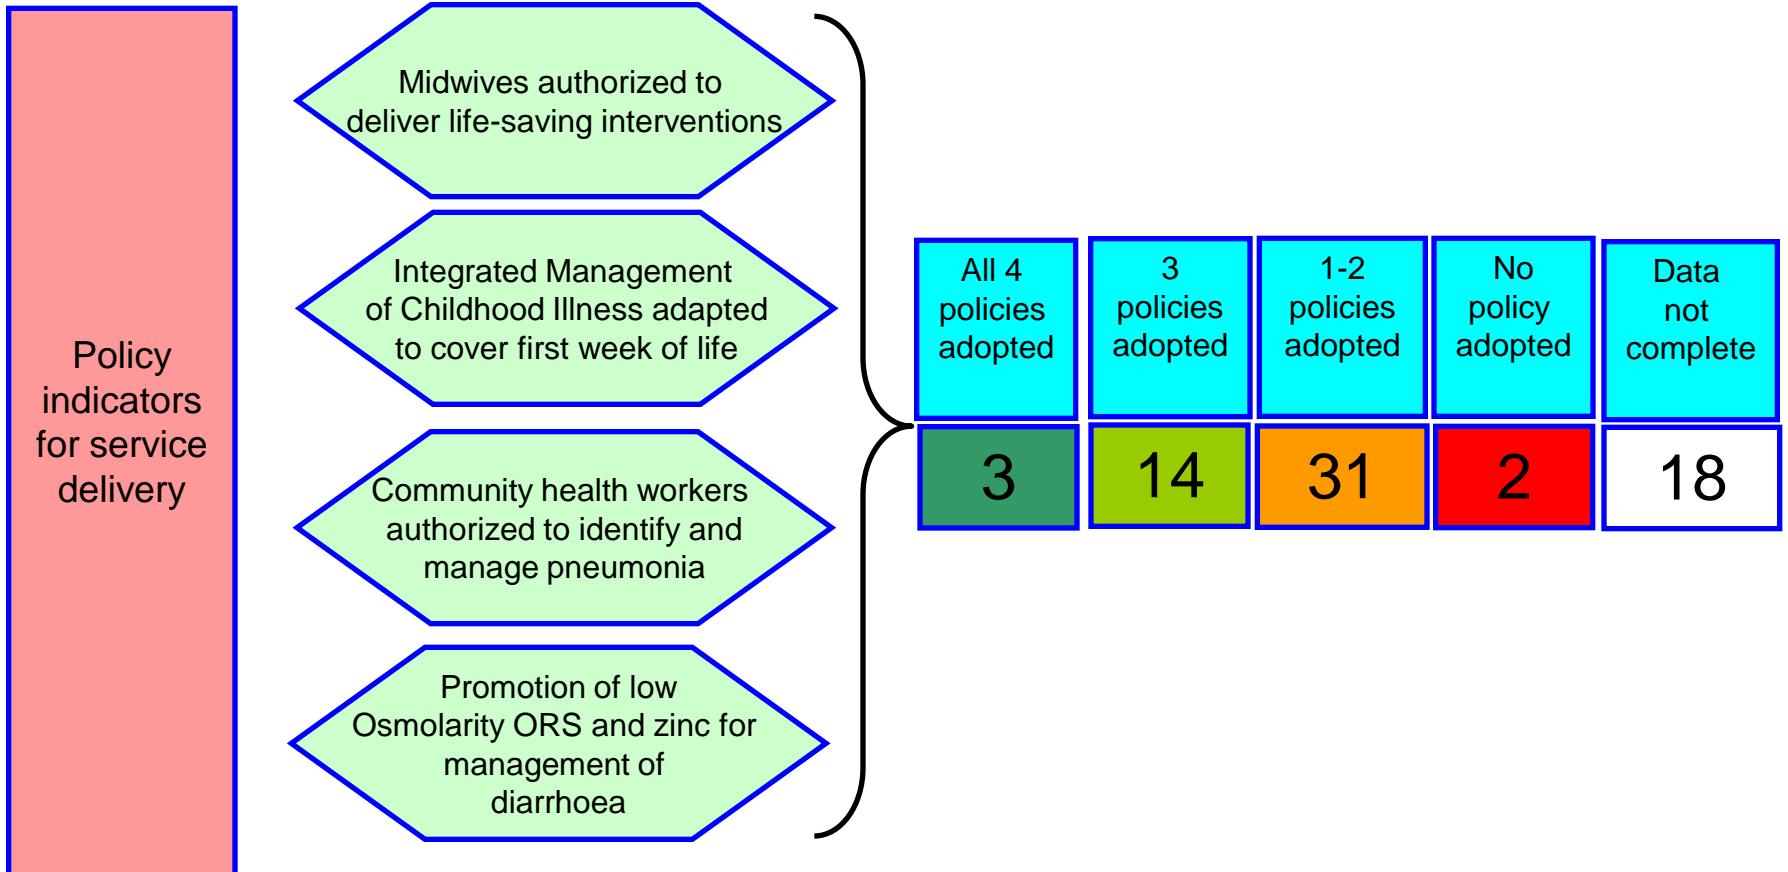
Policy indicators for service delivery

Midwives authorized to deliver life-saving interventions

Integrated Management of Childhood Illness adapted to cover first week of life

Community health workers authorized to identify and manage pneumonia

Promotion of low Osmolarity ORS and zinc for management of diarrhoea

| All 4 policies adopted | 3 policies adopted | 1-2 policies adopted | No policy adopted | Data not complete |
|---|---|---|---|---|
| 3 | 14 | 31 | 2 | 18 |